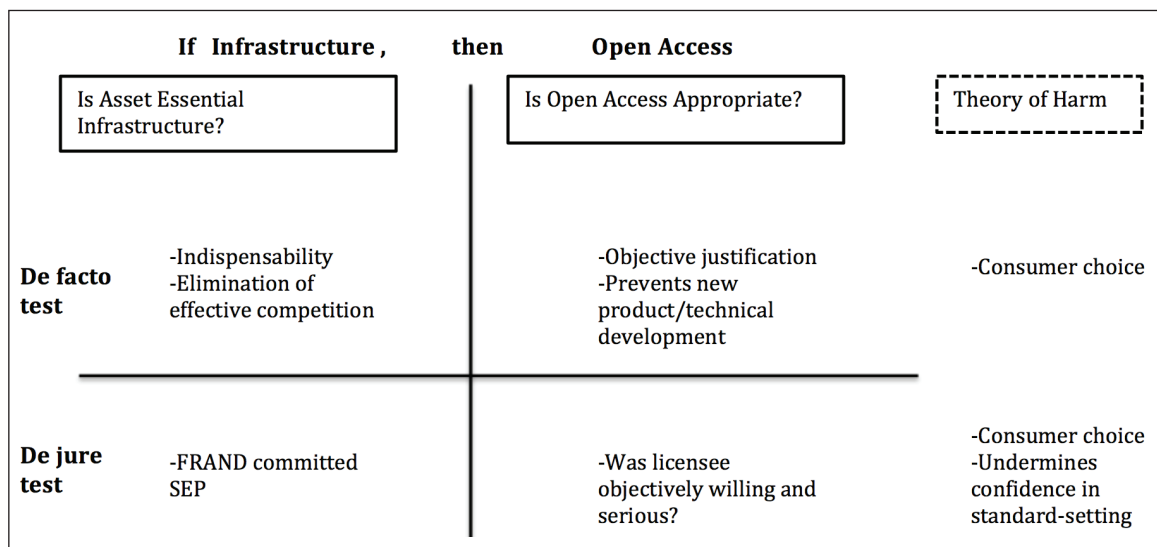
If Infrastructure, then Open Access

| | Is Asset Essential Infrastructure? | Is Open Access Appropriate? | Theory of Harm |
|---|---|---|---|
| De facto test | -Indispensability -Elimination of effective competition | -Objective justification -Prevents new product/technical development | -Consumer choice |
| De jure test | -FRAND committed SEP | -Was licensee objectively willing and serious? | -Consumer choice -Undermines confidence in standard-setting |